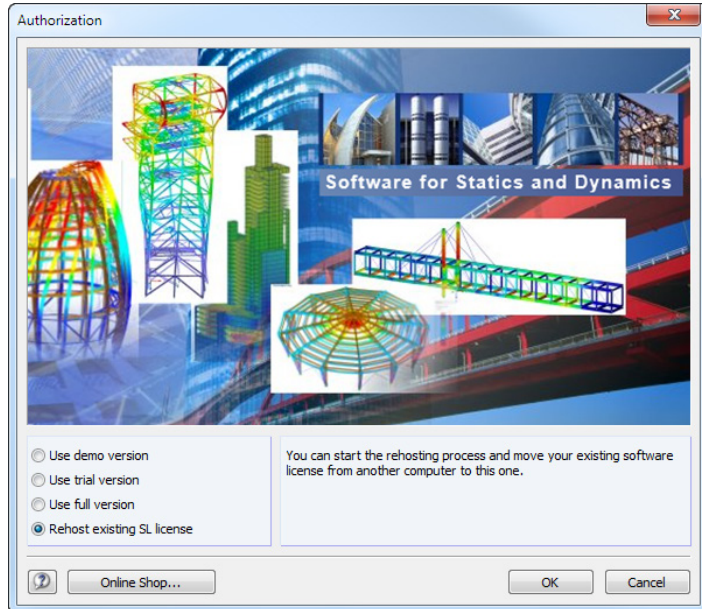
Authorization

Software for Statics and Dynamics

Use demo version

Use trial version

Use full version

Rehost existing SL license

You can start the rehosting process and move your existing software license from another computer to this one.

Online Shop...

OK

Cancel